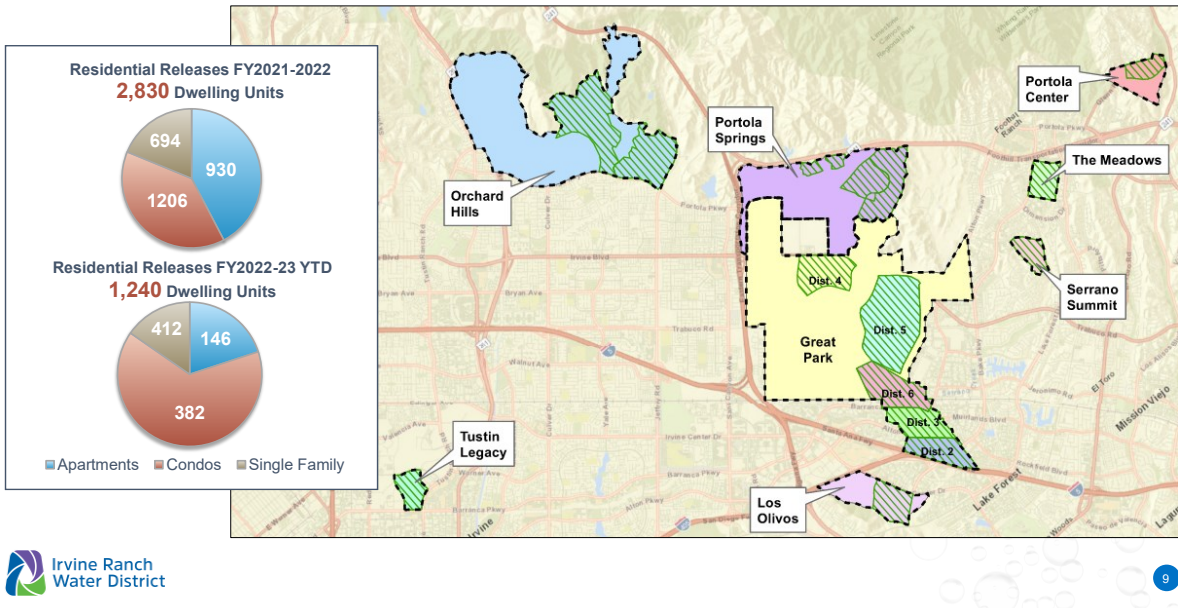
Residential Releases FY2021-2022
2,830 Dwelling Units

694
930
1206

Residential Releases FY2022-23 YTD
1,240 Dwelling Units

412
146
382

Apartments Condos Single Family

Orchard Hills

Portola Springs

Portola Center

The Meadows

Serrano Summit

Dist. 4

Dist. 5

Great Park

Dist. 6

Dist. 3

Dist. 2

Tustin Legacy

Los Olivos

Irvine Blvd
Portola Pkwy
Bryan Ave
Trabuco Rd
Walnut Ave
Barranca Pkwy
Alton Pkwy
Irvine Center Dr
Culver Dr
Jeffrey Rd
Irvine
Lake Forest
Mission Viejo
El Toro
Foothill Ranch

Irvine Ranch Water District

9